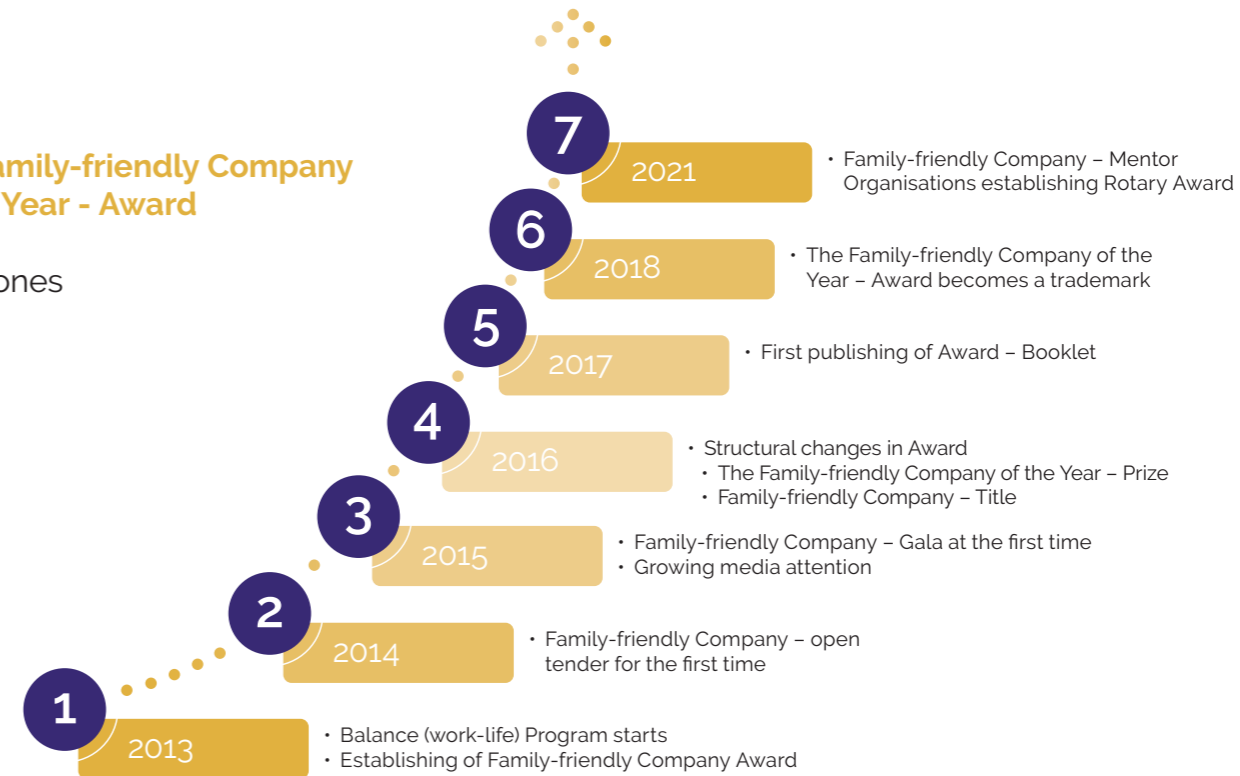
amily-friendly Company
Year - Award

ones

7
2021
• Family-friendly Company – Mentor Organisations establishing Rotary Award

6
2018
• The Family-friendly Company of the Year – Award becomes a trademark

5
2017
• First publishing of Award – Booklet

4
2016
• Structural changes in Award
• The Family-friendly Company of the Year – Prize
• Family-friendly Company – Title

3
2015
• Family-friendly Company – Gala at the first time
• Growing media attention

2
2014
• Family-friendly Company – open tender for the first time

1
2013
• Balance (work-life) Program starts
• Establishing of Family-friendly Company Award